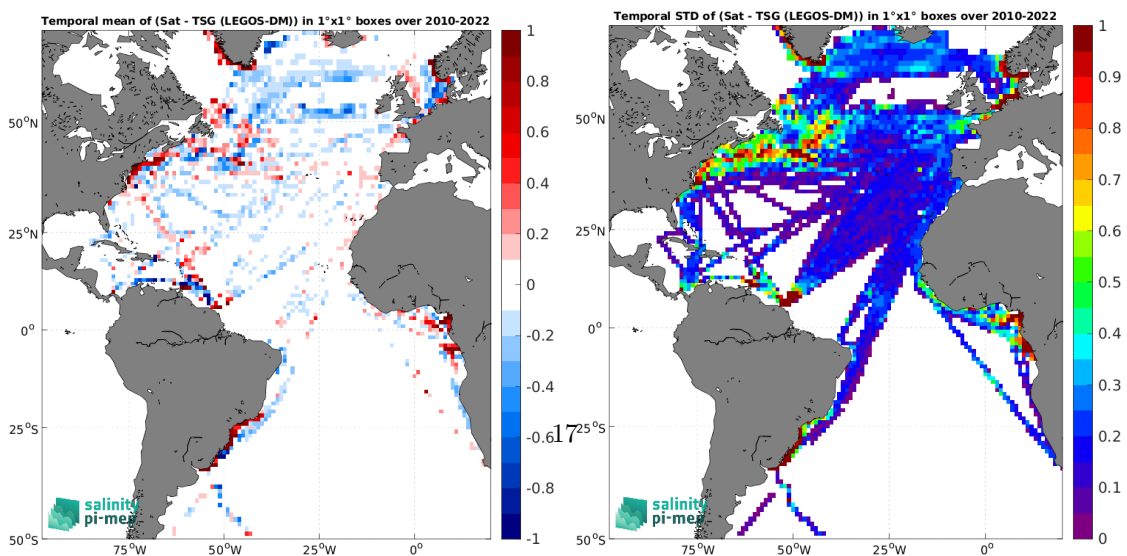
Temporal mean of (Sat - TSG (LEGOS-DM)) in 1°x1° boxes over 2010-2022

$50^oN$
$25^oN$
$0^o$
$25^oS$
$50^oS$
$75^oW$ $50^oW$ $25^oW$ $0^o$

1
0.8
0.6
0.4
0.2
0
-0.2
-0.4
-0.6
-0.8
-1

salinity pi-mep

Temporal STD of (Sat - TSG (LEGOS-DM)) in 1°x1° boxes over 2010-2022

$50^oN$
$25^oN$
$0^o$
$25^oS$
$50^oS$
$75^oW$ $50^oW$ $25^oW$ $0^o$

1
0.9
0.8
0.7
0.6
0.5
0.4
0.3
0.2
0.1
0

salinity pi-mep

17